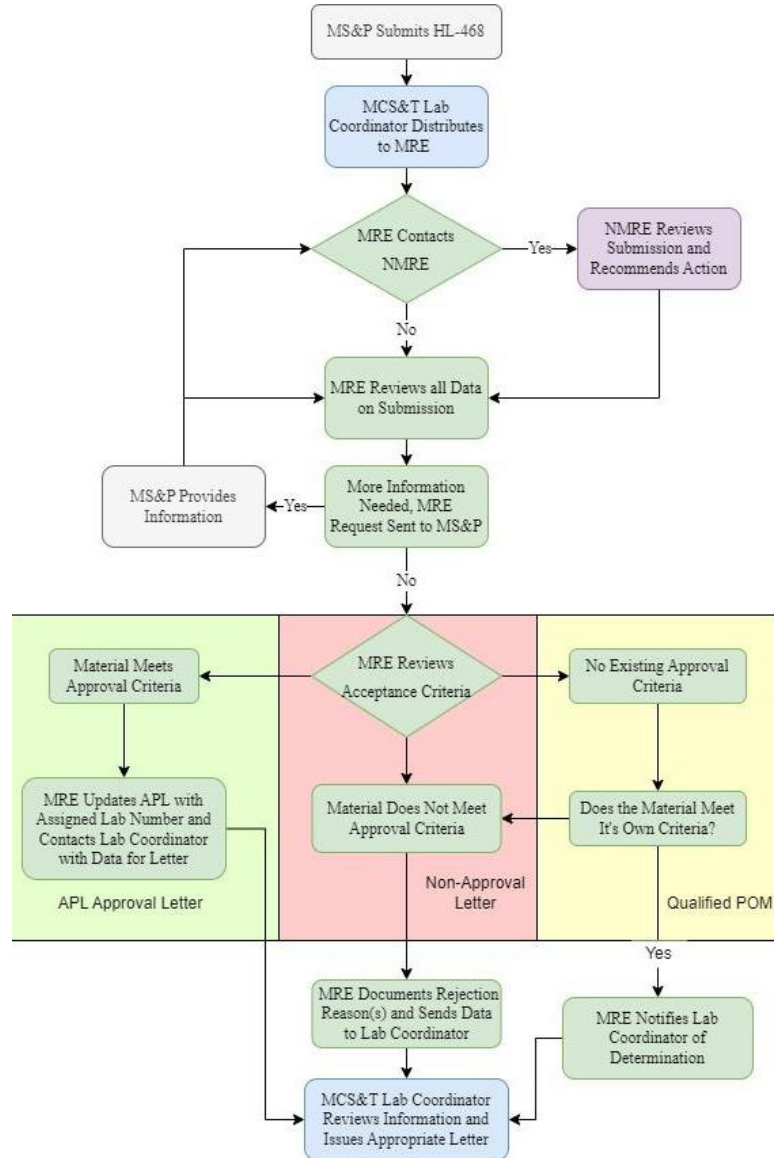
MS&P Submits HL-468

MCS&T Lab Coordinator Distributes to MRE

MRE Contacts NMRE

Yes

NMRE Reviews Submission and Recommends Action

No

MRE Reviews all Data on Submission

MS&P Provides Information

Yes

More Information Needed, MRE Request Sent to MS&P

No

Material Meets Approval Criteria

MRE Reviews Acceptance Criteria

No Existing Approval Criteria

MRE Updates APL with Assigned Lab Number and Contacts Lab Coordinator with Data for Letter

Material Does Not Meet Approval Criteria

Does the Material Meet It's Own Criteria?

APL Approval Letter

Non-Approval Letter

Qualified POM

Yes

MRE Documents Rejection Reason(s) and Sends Data to Lab Coordinator

MRE Notifies Lab Coordinator of Determination

MCS&T Lab Coordinator Reviews Information and Issues Appropriate Letter